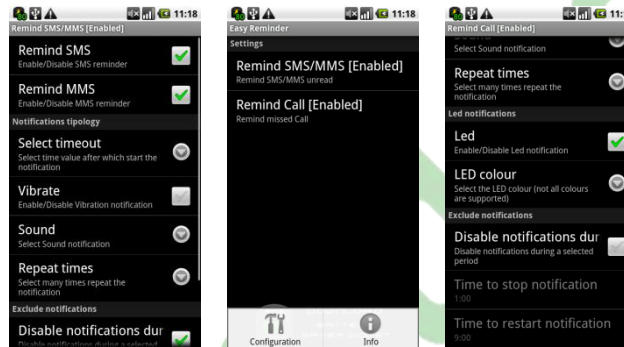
11:18
Remind SMS/MMS [Enabled]
Remind SMS
Enable/Disable SMS reminder
Remind MMS
Enable/Disable MMS reminder
Notifications tipology
Select timeout
Select time value after which start the notification
Vibrate
Enable/Disable Vibration notification
Sound
Select Sound notification
Repeat times
Select many times repeat the notification
Exclude notifications
Disable notifications dur
Disable notifications during a selected

11:18
Easy Reminder
Settings
Remind SMS/MMS [Enabled]
Remind SMS/MMS unread
Remind Call [Enabled]
Remind missed Call
Configuration
Info

11:18
Remind Call [Enabled]
Select Sound notification
Repeat times
Select many times repeat the notification
Led notifications
Led
Enable/Disable Led notification
LED colour
Select the LED colour (not all colours are supported)
Exclude notifications
Disable notifications dur
Disable notifications during a selected period
Time to stop notification
1:00
Time to restart notification
9:00